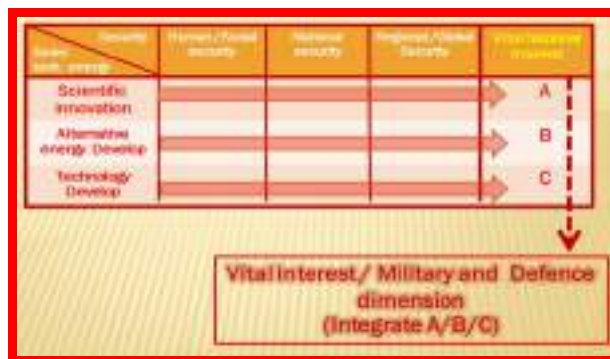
| Security / Study tech. energy | Human / Social security | National security | Regional / Global Security | Vital National Interest |
|---|---|---|---|---|
| Scientific innovation | | | | A |
| Alternative energy Develop | | | | B |
| Technology Develop | | | | C |

Vital Interest / Military and Defence dimension (Integrate A/B/C)